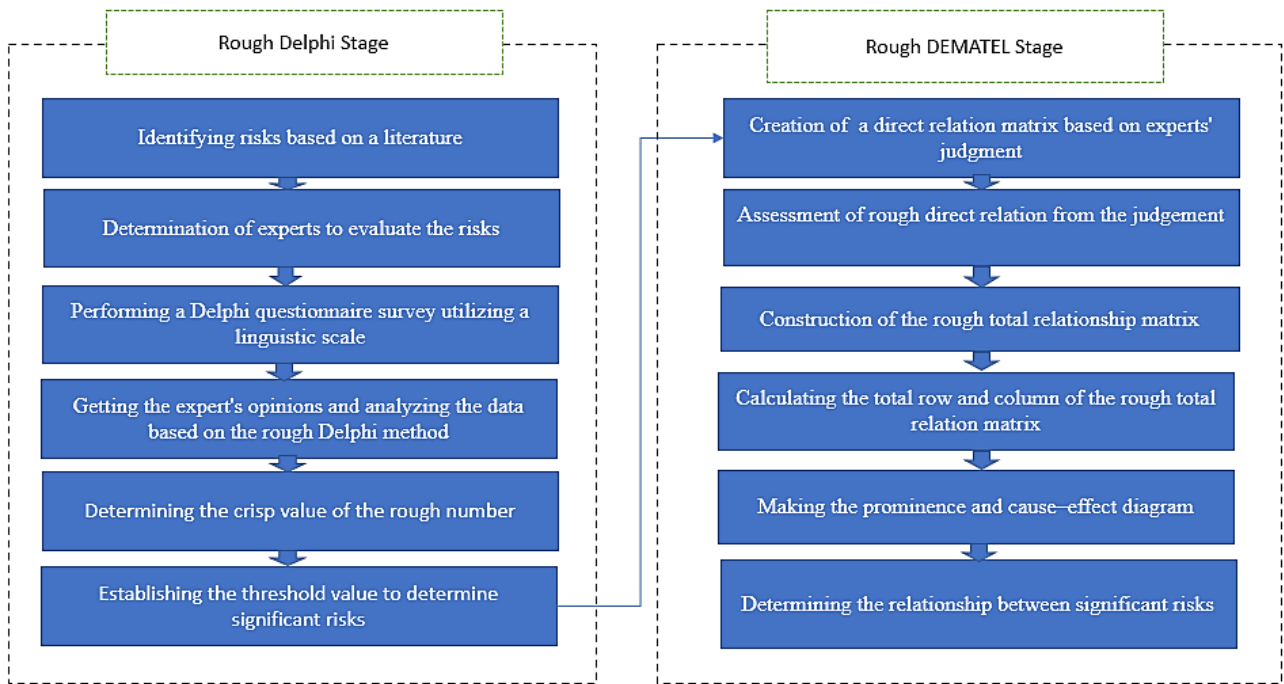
Rough Delphi Stage

Identifying risks based on a literature

Determination of experts to evaluate the risks

Performing a Delphi questionnaire survey utilizing a linguistic scale

Getting the expert's opinions and analyzing the data based on the rough Delphi method

Determining the crisp value of the rough number

Establishing the threshold value to determine significant risks

Rough DEMATEL Stage

Creation of a direct relation matrix based on experts' judgment

Assessment of rough direct relation from the judgement

Construction of the rough total relationship matrix

Calculating the total row and column of the rough total relation matrix

Making the prominence and cause–effect diagram

Determining the relationship between significant risks